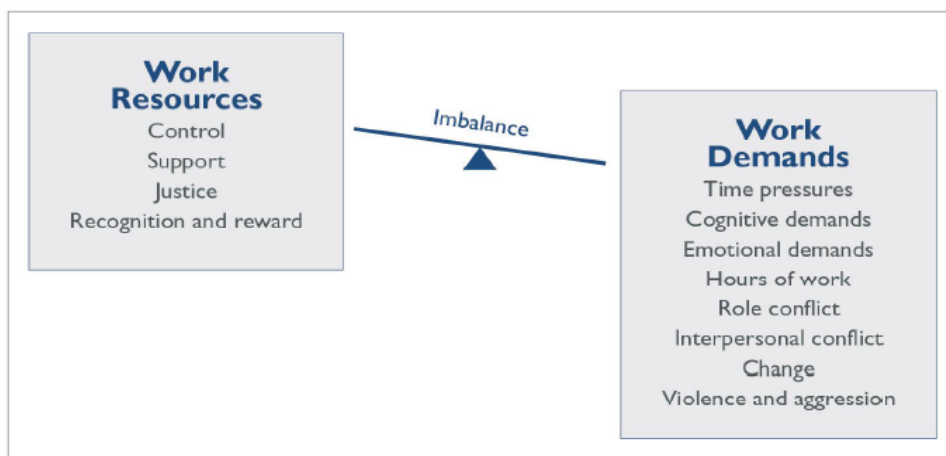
Work Resources
Control
Support
Justice
Recognition and reward

Imbalance

Work Demands
Time pressures
Cognitive demands
Emotional demands
Hours of work
Role conflict
Interpersonal conflict
Change
Violence and aggression